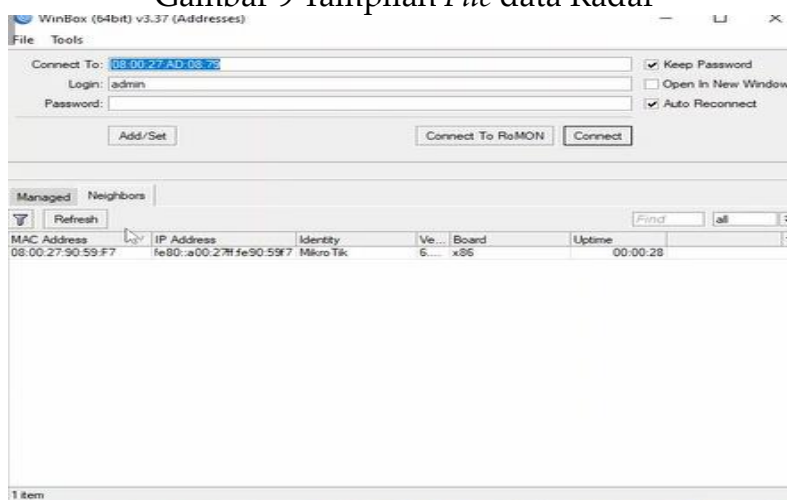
Gambar 9 Tampilan *File* data Radar

WinBox (64bit) v3.37 (Addresses)

File Tools

Connect To: 08:00:27:AD:08:79

Login: admin

Password:

Keep Password

Open In New Window

Auto Reconnect

Add/Set

Connect To RoMON

Connect

Managed Neighbors

Refresh

Find

all

| MAC Address | IP Address | Identity | Ve... | Board | Uptime |
|---|---|---|---|---|---|
| 08:00:27:90:59:F7 | fe80::a00:27ff:fe90:59f7 | MikroTik | 6.... | x86 | 00:00:28 |

1 item